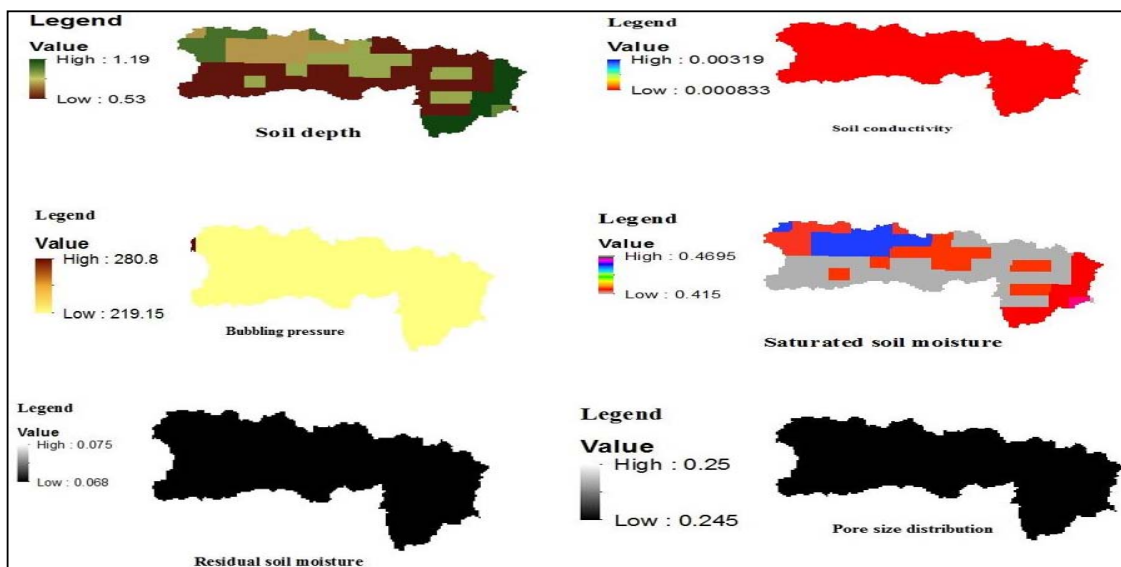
Legend
Value
High : 1.19
Low : 0.53
Soil depth

Legend
Value
High : 0.00319
Low : 0.000833
Soil conductivity

Legend
Value
High : 280.8
Low : 219.15
Bubbling pressure

Legend
Value
High : 0.4695
Low : 0.415
Saturated soil moisture

Legend
Value
High : 0.075
Low : 0.068
Residual soil moisture

Legend
Value
High : 0.25
Low : 0.245
Pore size distribution